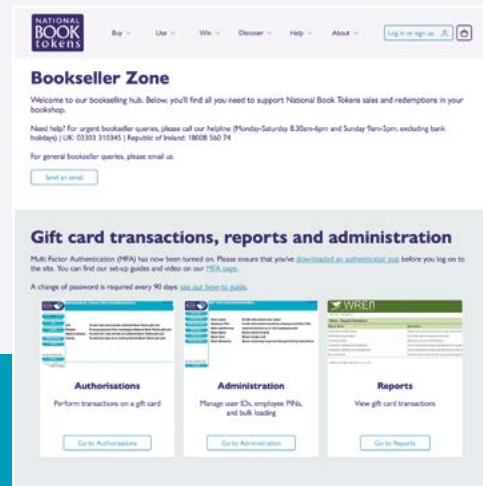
NATIONAL BOOK tokens

Buy Use Win Discover Help About Log in or sign up

Bookseller Zone

Welcome to our bookselling hub. Below, you'll find all you need to support National Book Tokens sales and redemptions in your bookshop.

Need help? For urgent bookseller queries, please call our helpline (Monday-Saturday 8.30am-6pm and Sunday 9am-5pm, excluding bank holidays) | UK: 03303 310345 | Republic of Ireland: 18008 560 74

For general bookseller queries, please email us.

Send an email

Gift card transactions, reports and administration

Multi Factor Authentication (MFA) has now been turned on. Please ensure that you've downloaded an authenticator app before you log on to the site. You can find our set-up guides and video on our MFA page.

A change of password is required every 90 days see our how-to guide.

WREN

Authorisations

Perform transactions on a gift card

Go to Authorisations

Administration

Manage user IDs, employee PINs, and bulk loading

Go to Administration

Reports

View gift card transactions

Go to Reports